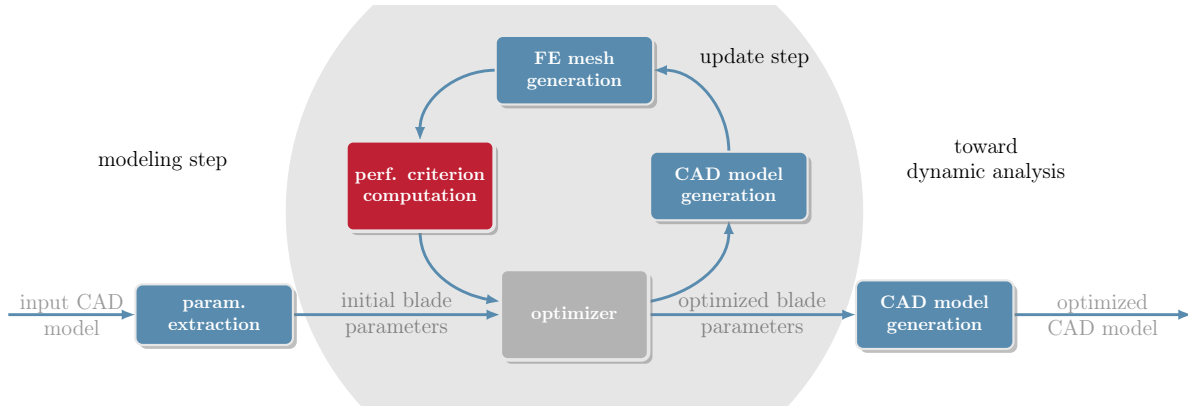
FE mesh generation

update step

modeling step

perf. criterion computation

CAD model generation

toward dynamic analysis

input CAD model

param. extraction

initial blade parameters

optimizer

optimized blade parameters

CAD model generation

optimized CAD model